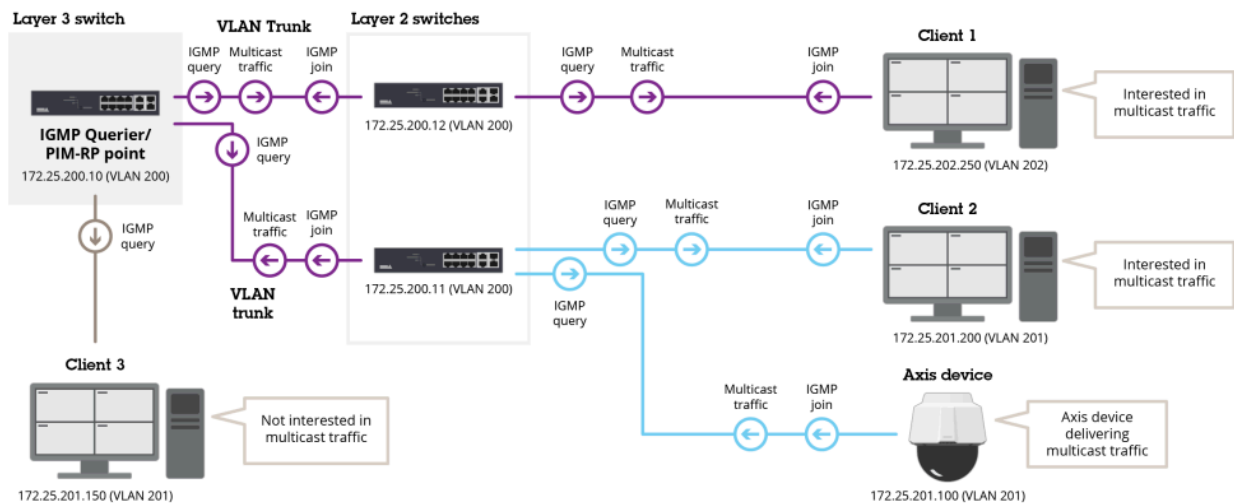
Layer 3 switch

VLAN Trunk

Layer 2 switches

IGMP query

Multicast traffic

IGMP join

IGMP query

Multicast traffic

IGMP join

Client 1

Interested in multicast traffic

172.25.202.250 (VLAN 202)

IGMP Querier/ PIM-RP point

172.25.200.10 (VLAN 200)

IGMP query

172.25.200.12 (VLAN 200)

IGMP query

Multicast traffic

IGMP join

Client 2

Multicast traffic

IGMP join

Interested in multicast traffic

IGMP query

172.25.200.11 (VLAN 200)

VLAN trunk

IGMP query

172.25.201.200 (VLAN 201)

Client 3

Not interested in multicast traffic

Axis device

Multicast traffic

IGMP join

Axis device delivering multicast traffic

172.25.201.150 (VLAN 201)

172.25.201.100 (VLAN 201)